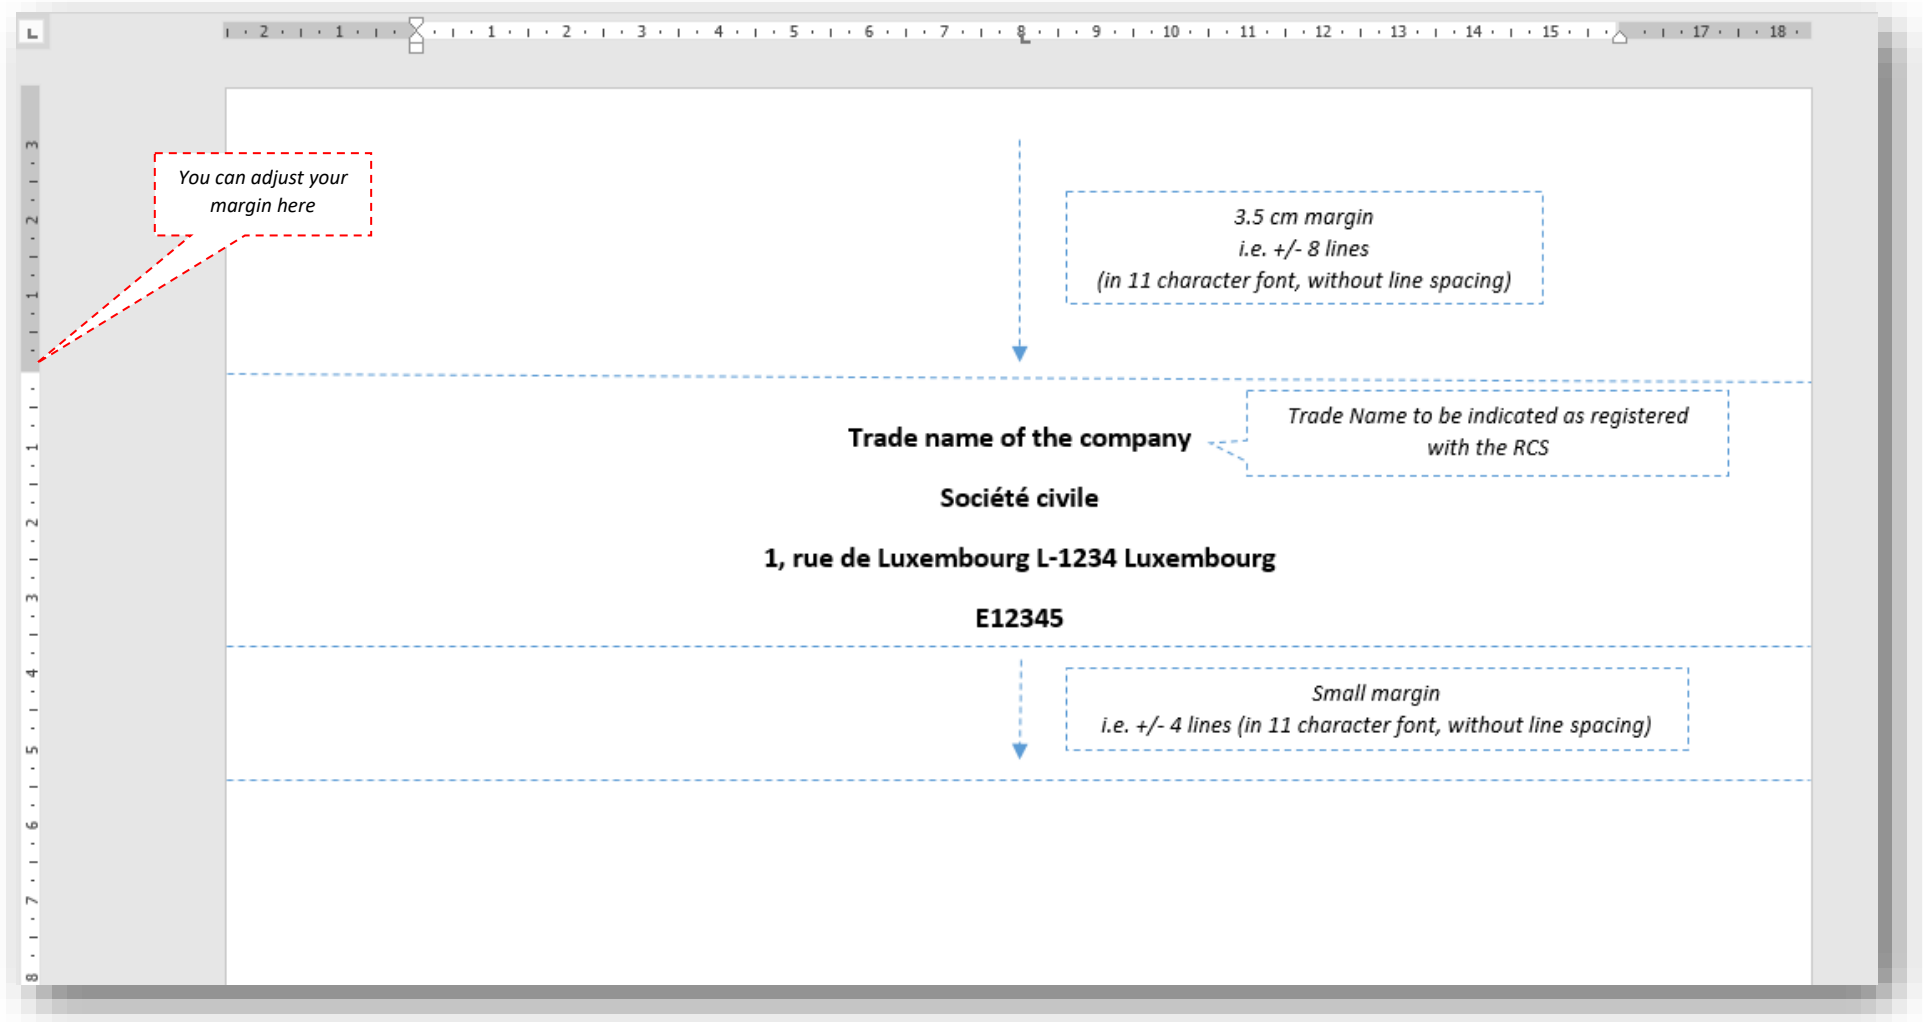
You can adjust your margin here

3.5 cm margin
i.e. +/- 8 lines
(in 11 character font, without line spacing)

Trade name of the company

Trade Name to be indicated as registered with the RCS

Société civile

1, rue de Luxembourg L-1234 Luxembourg

E12345

Small margin
i.e. +/- 4 lines (in 11 character font, without line spacing)